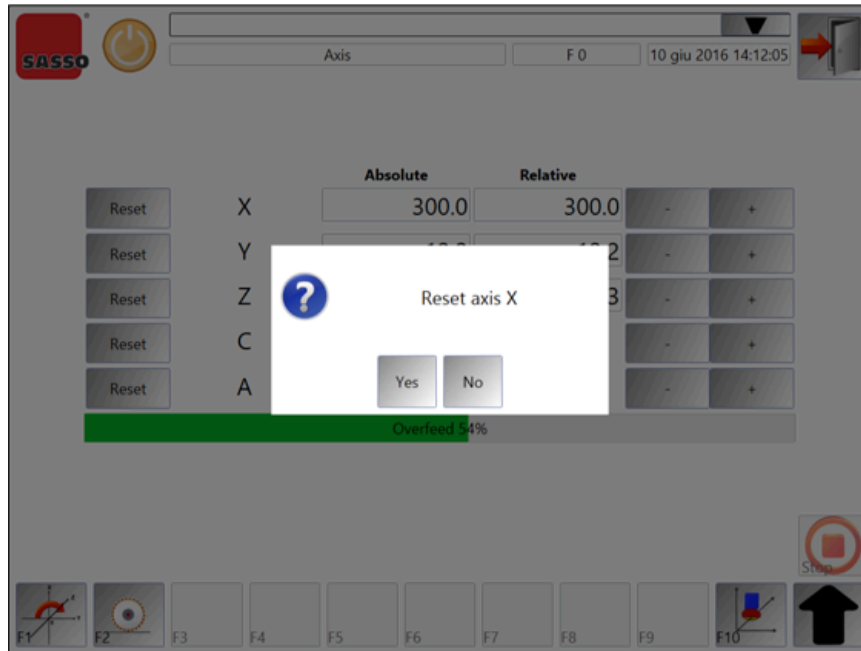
SASSO

Axis

F 0

10 giu 2016 14:12:05

Absolute

Relative

Reset

X

300.0

300.0

-

+

Reset

Y

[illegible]

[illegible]2

-

+

Reset

Z

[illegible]3

-

+

Reset

C

-

+

Reset

A

-

+

Reset axis X

Yes

No

Overfeed 54%

Stop

F1

F2

F3

F4

F5

F6

F7

F8

F9

F10